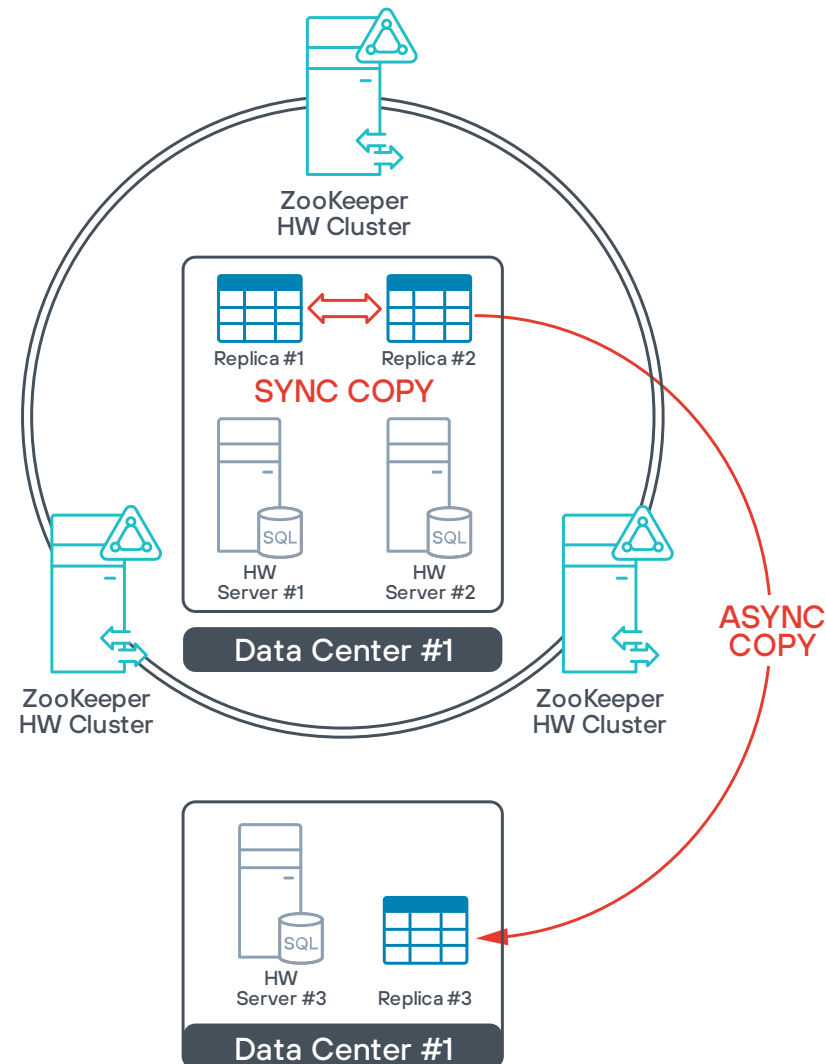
ZooKeeper
HW Cluster

Replica #1

Replica #2

SYNC COPY

SQL

SQL

HW
Server #1

HW
Server #2

Data Center #1

ZooKeeper
HW Cluster

ZooKeeper
HW Cluster

ASYNC
COPY

SQL

HW
Server #3

Replica #3

Data Center #1